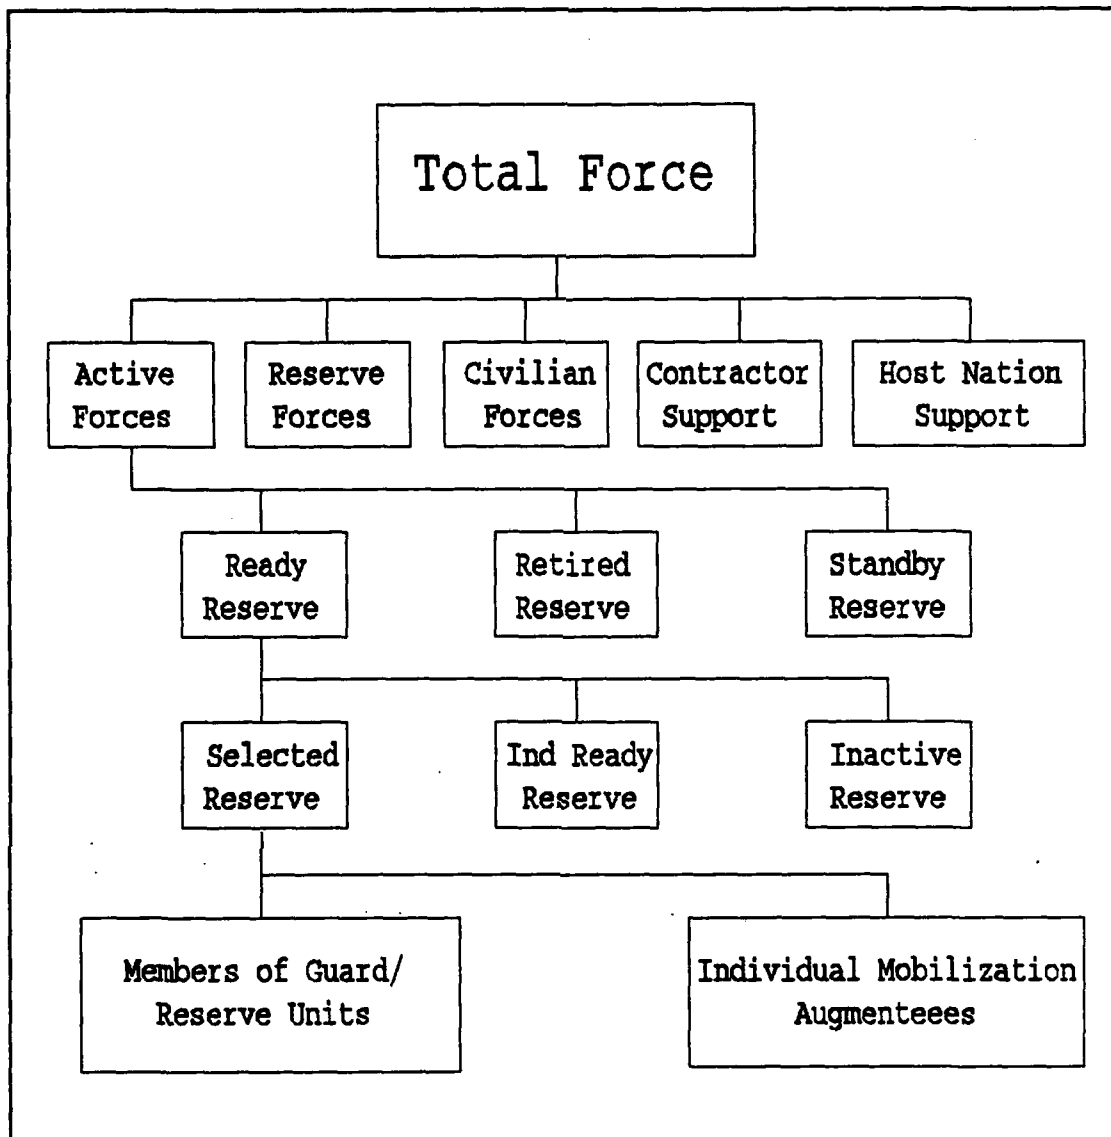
Total Force

Active Forces

Reserve Forces

Civilian Forces

Contractor Support

Host Nation Support

Ready Reserve

Retired Reserve

Standby Reserve

Selected Reserve

Ind Ready Reserve

Inactive Reserve

Members of Guard/ Reserve Units

Individual Mobilization Augmenteees